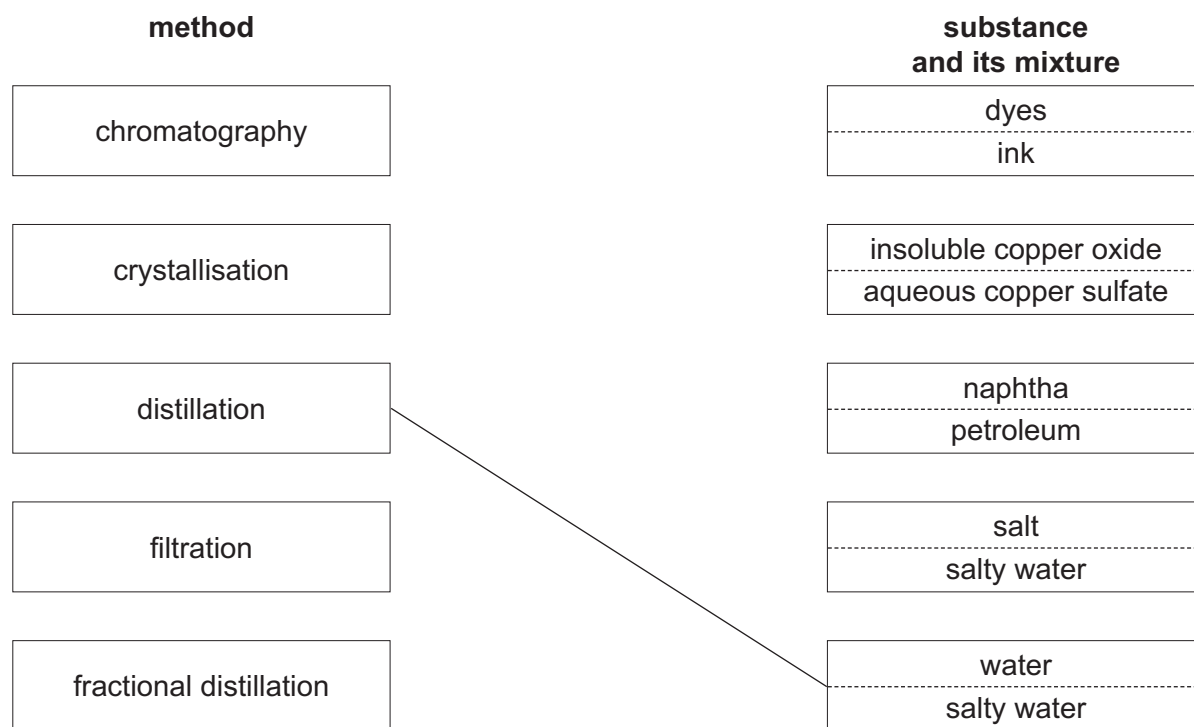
method

substance and its mixture

chromatography

crystallisation

distillation

filtration

fractional distillation

dyes
ink

insoluble copper oxide
aqueous copper sulfate

naphtha
petroleum

salt
salty water

water
salty water